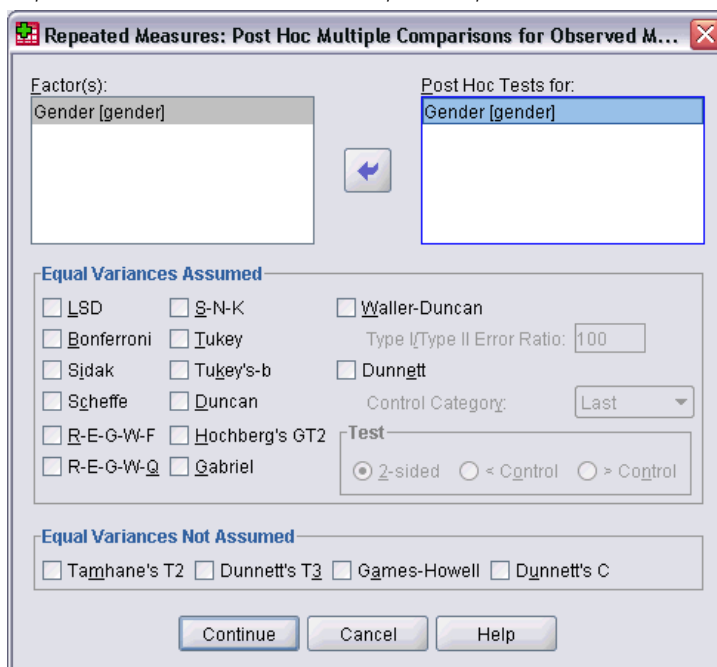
Repeated Measures: Post Hoc Multiple Comparisons for Observed M...

Factor(s):
Gender [gender]

Post Hoc Tests for:
Gender [gender]

Equal Variances Assumed
LSD
Bonferroni
Sidak
Scheffe
R-E-G-W-F
R-E-G-W-Q
S-N-K
Tukey
Tukey's-b
Duncan
Hochberg's GT2
Gabriel
Waller-Duncan
Type I/Type II Error Ratio: 100
Dunnett
Control Category: Last
Test
2-sided
< Control
> Control

Equal Variances Not Assumed
Tamhane's T2
Dunnett's T3
Games-Howell
Dunnett's C

Continue
Cancel
Help